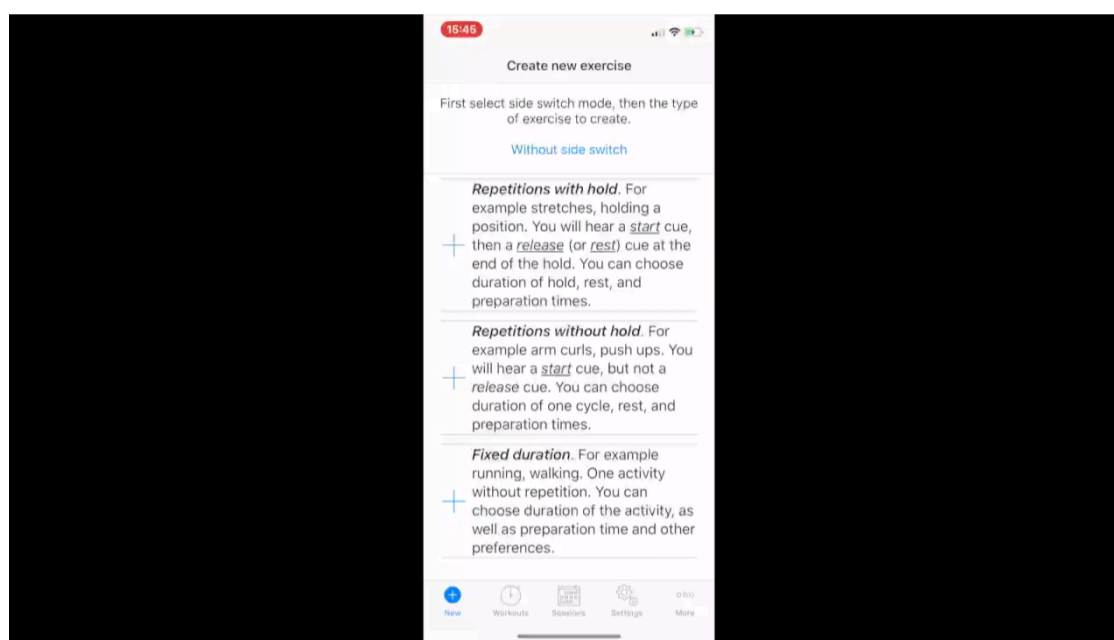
15:45

Create new exercise

First select side switch mode, then the type of exercise to create.

Without side switch

+ *Repetitions with hold*. For example stretches, holding a position. You will hear a *start* cue, then a *release* (or *rest*) cue at the end of the hold. You can choose duration of hold, rest, and preparation times.

+ *Repetitions without hold*. For example arm curls, push ups. You will hear a *start* cue, but not a *release* cue. You can choose duration of one cycle, rest, and preparation times.

+ *Fixed duration*. For example running, walking. One activity without repetition. You can choose duration of the activity, as well as preparation time and other preferences.

New Workouts Sessions Settings More